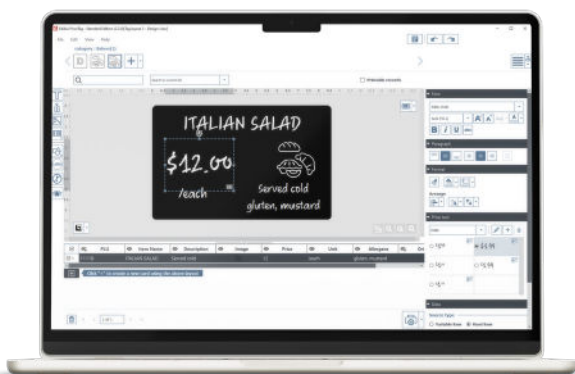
ITALIAN SALAD

$12.00
/each

Served cold
gluten, mustard

Category: Bakery(1)

PLU | Item Name | Description | Image | Price | Unit | Allergens

ITALIAN SALAD | Served cold | | 12 | /each | gluten, mustard

Click "+" to create a new card using the above layout

$9.99

B I U